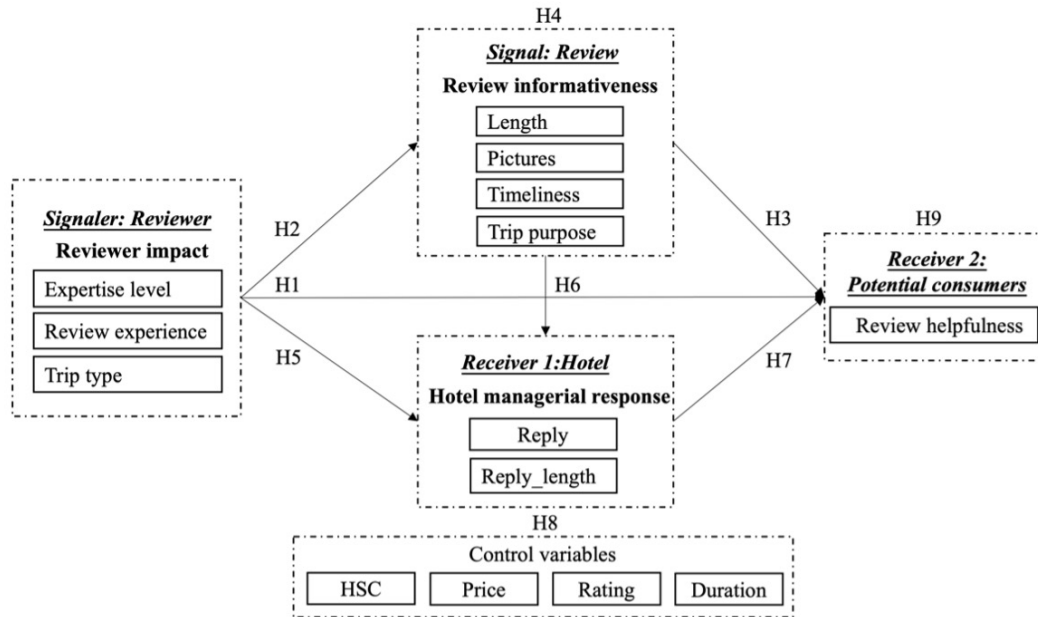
H4

Signal: Review

Review informativeness

Length

Pictures

Timeliness

Trip purpose

Signaler: Reviewer

Reviewer impact

Expertise level

Review experience

Trip type

H2

H1

H5

H6

H3

H9

Receiver 2: Potential consumers

Review helpfulness

H7

Receiver 1:Hotel

Hotel managerial response

Reply

Reply_length

H8

Control variables

HSC

Price

Rating

Duration